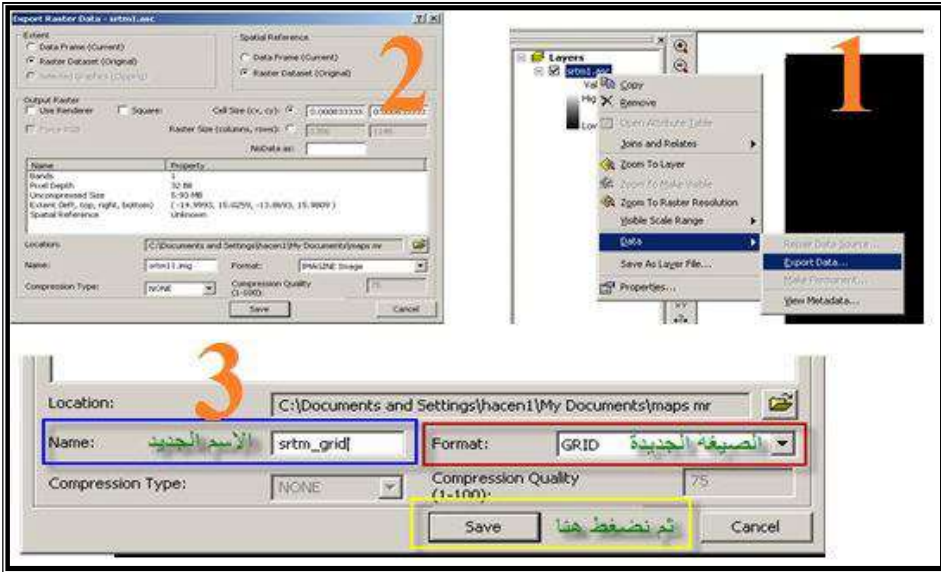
Export Raster Data - srtm1.asc

Extent
Data Frame (Current)
Raster Dataset (Original)
Selected Graphics (Clipping)

Spatial Reference
Data Frame (Current)
Raster Dataset (Original)

2

Output Raster
Use Renderer
Square:
Cell Size (cx, cy): 0.000833333 0.000833333
Force RGB
Raster Size (columns, rows): 2306 1248
NoData as:

| Name | Property |
|---|---|
| Bands | 1 |
| Pixel Depth | 32 Bit |
| Uncompressed Size | 5.90 MB |
| Extent (left, top, right, bottom) | ( -14.9993, 15.0259, -13.0693, 15.9809 ) |
| Spatial Reference | Unknown |

Location: C:\Documents and Settings\hacen1\My Documents\maps mr
Name: srtm11.img
Format: IMAGINE Image
Compression Type: NONE
Compression Quality (1-100): 75
Save
Cancel

1

Layers
srtm1.asc
Val
Hig
Low
Copy
Remove
Open Attribute Table
Joins and Relates
Zoom To Layer
Zoom To Make Visible
Zoom To Raster Resolution
Visible Scale Range
Data
Save As Layer File...
Properties...
Repair Data Source...
Export Data...
Make Permanent...
View Metadata...

3

Location: C:\Documents and Settings\hacen1\My Documents\maps mr
Name: الاسم الجديد srtm_grid
Format: GRID الصيغه الجديدة
Compression Type: NONE
Compression Quality (1-100): 75
Save ثم نضغط هنا
Cancel